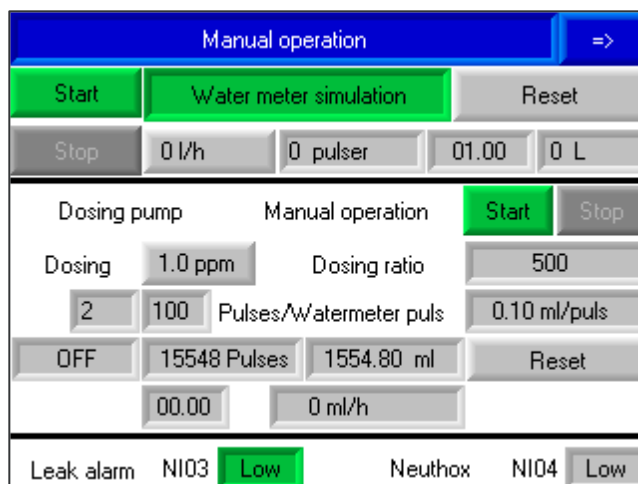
Manual operation
=>
Start
Water meter simulation
Reset
Stop
0 l/h
0 pulser
01.00
0 L

Dosing pump
Manual operation
Start
Stop
Dosing
1.0 ppm
Dosing ratio
500
2
100
Pulses/Watermeter puls
0.10 ml/puls
OFF
15548 Pulses
1554.80 ml
Reset
00.00
0 ml/h

Leak alarm
NI03
Low
Neuthox
NI04
Low